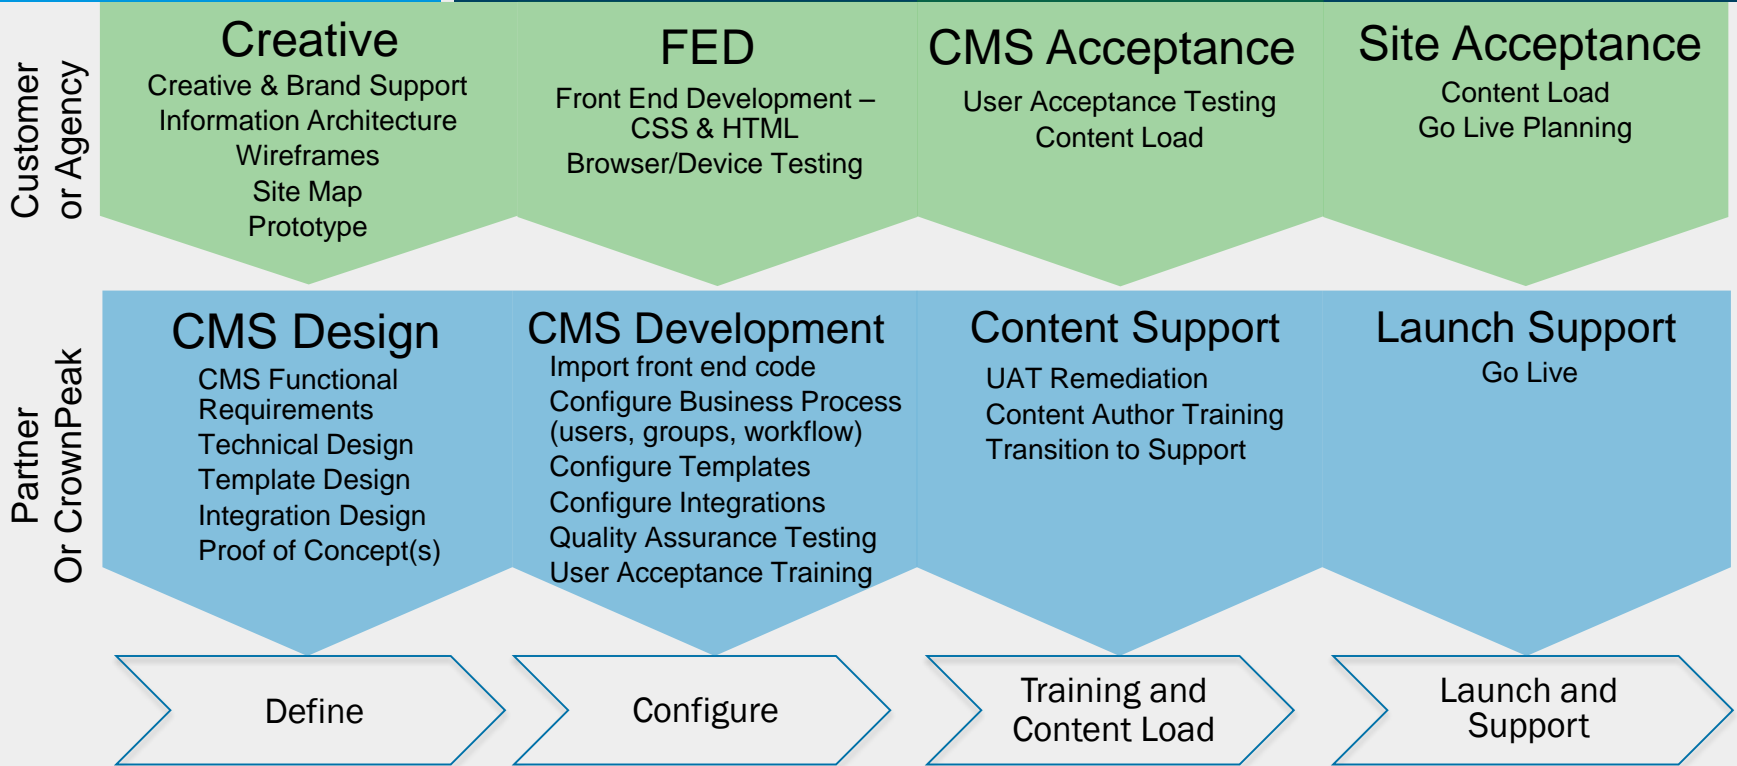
Customer or Agency

Creative
Creative & Brand Support
Information Architecture
Wireframes
Site Map
Prototype

FED
Front End Development – CSS & HTML
Browser/Device Testing

CMS Acceptance
User Acceptance Testing
Content Load

Site Acceptance
Content Load
Go Live Planning

Partner Or CrownPeak

CMS Design
CMS Functional Requirements
Technical Design
Template Design
Integration Design
Proof of Concept(s)

CMS Development
Import front end code
Configure Business Process (users, groups, workflow)
Configure Templates
Configure Integrations
Quality Assurance Testing
User Acceptance Training

Content Support
UAT Remediation
Content Author Training
Transition to Support

Launch Support
Go Live

Define

Configure

Training and Content Load

Launch and Support